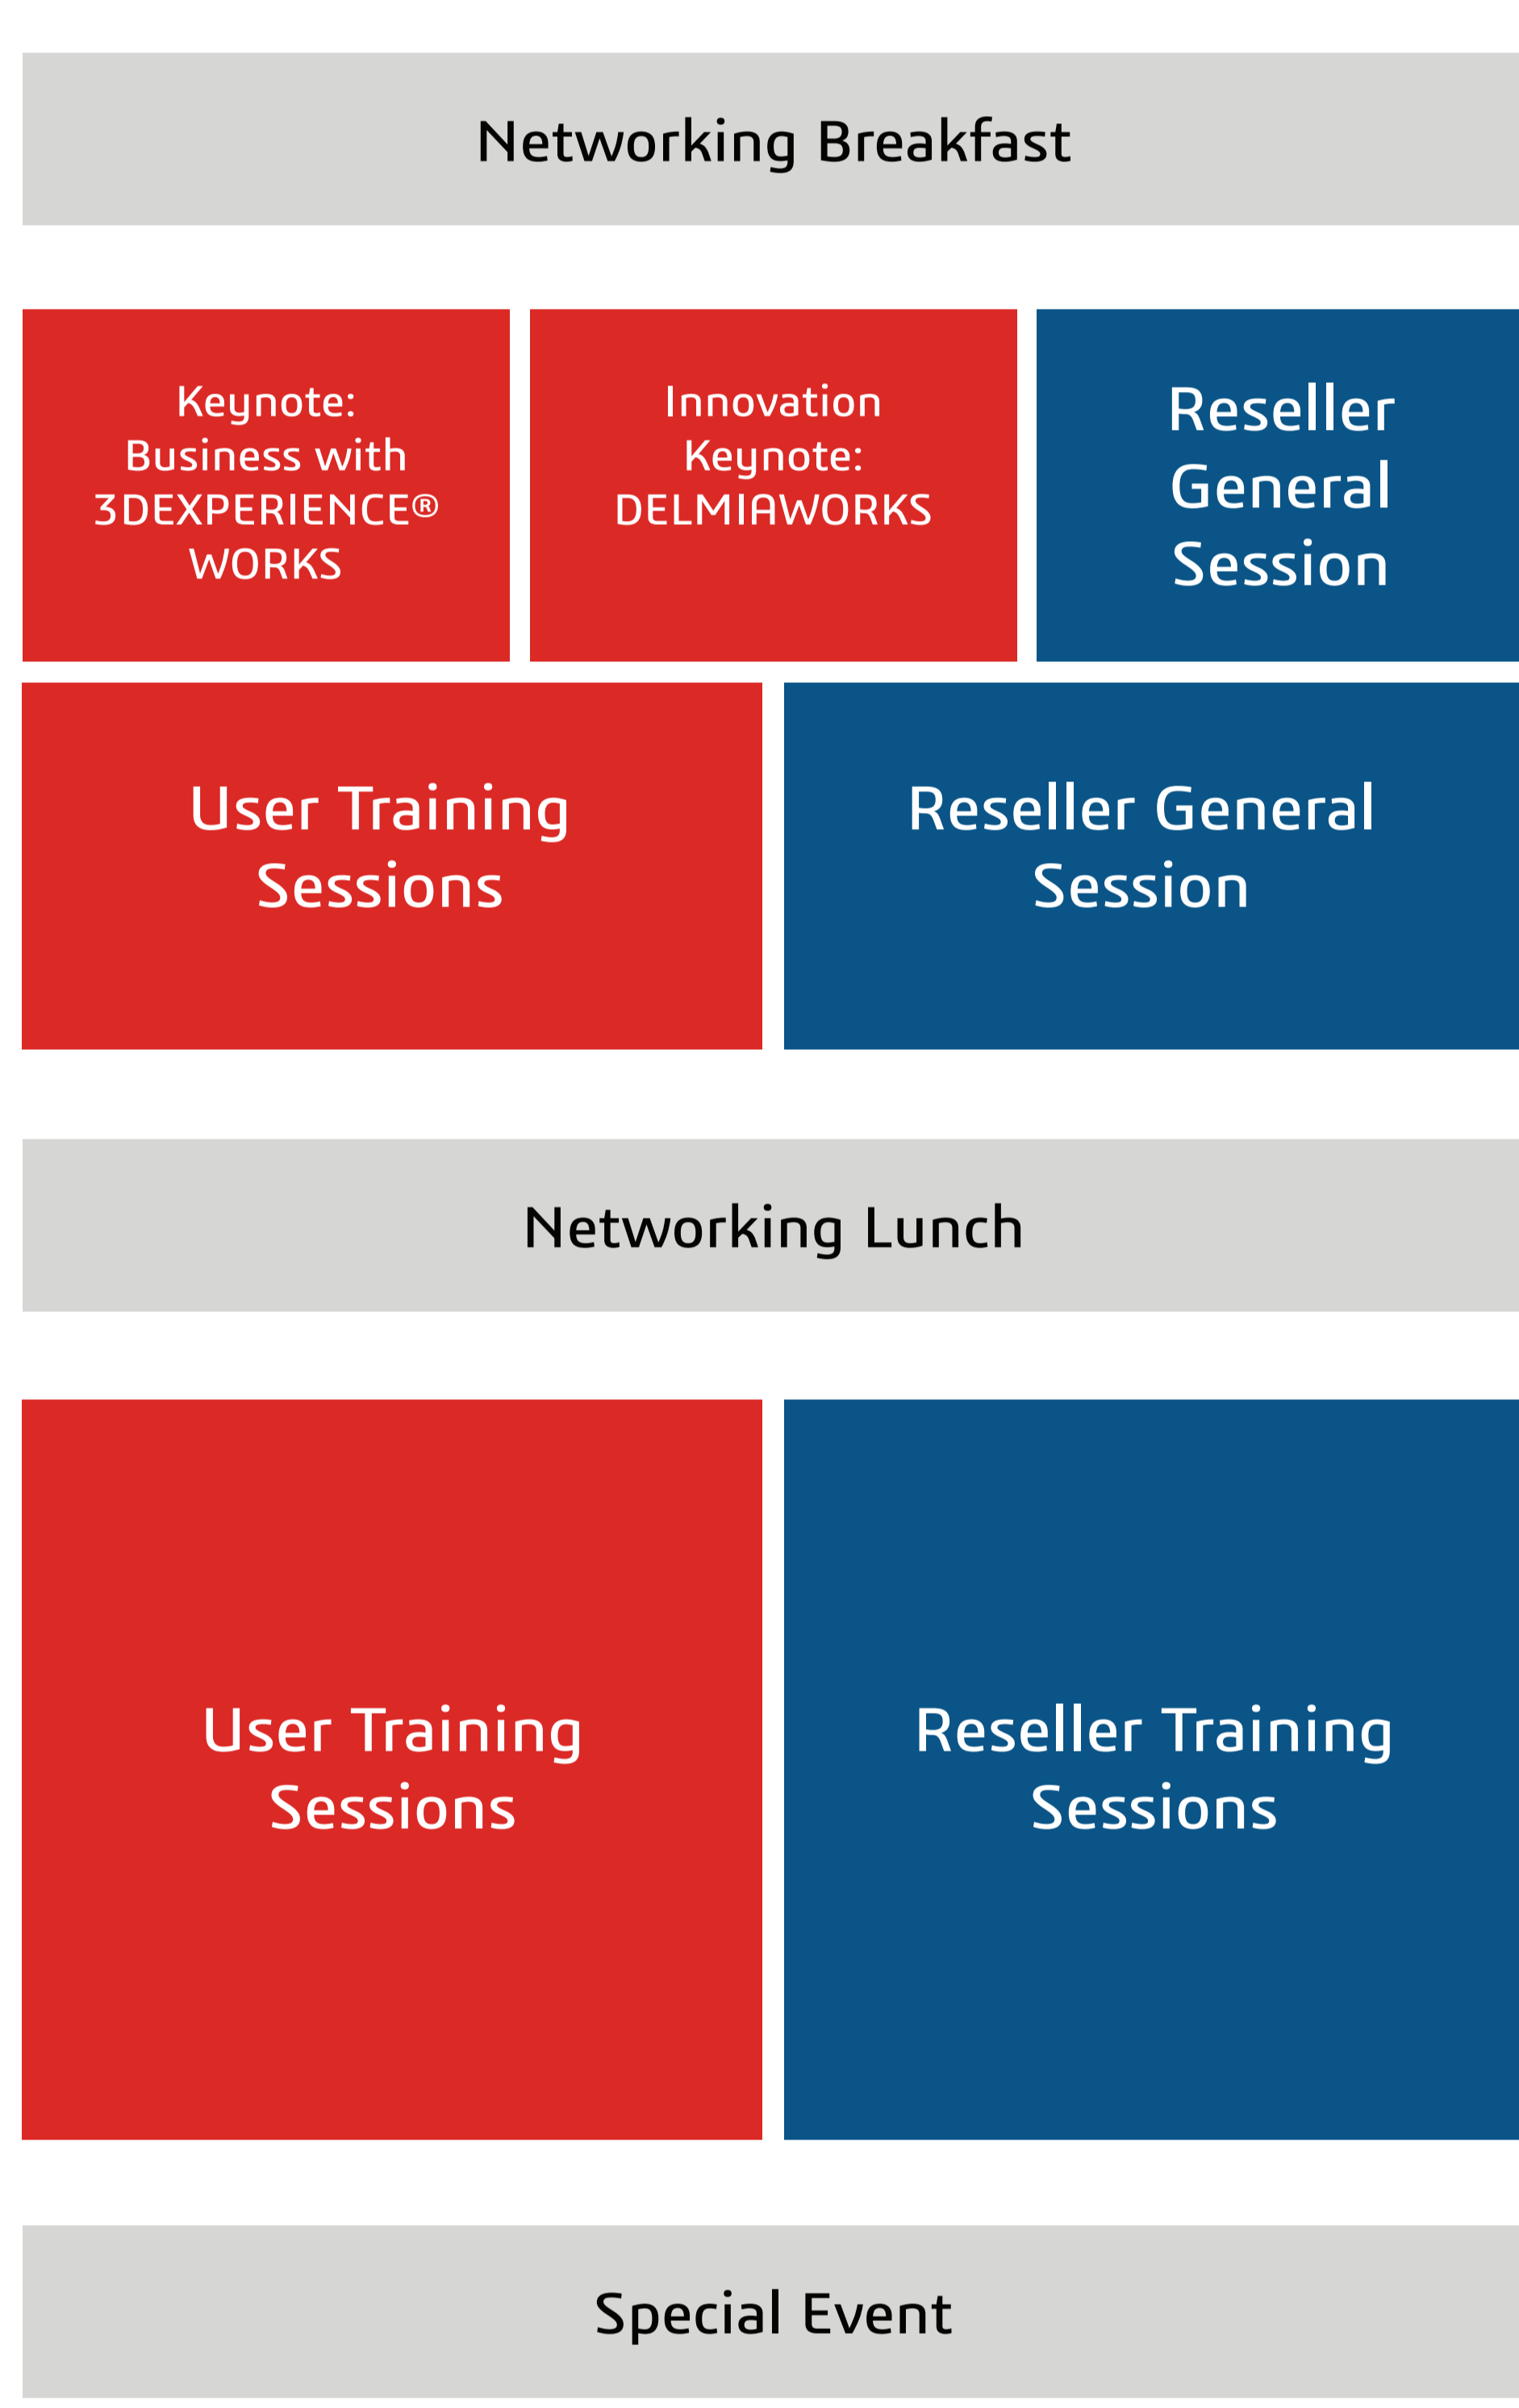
Networking Breakfast

Keynote: Business with 3DEXPERIENCE® WORKS

Innovation Keynote: DELMIAWORKS

Reseller General Session

User Training Sessions

Reseller General Session

Networking Lunch

User Training Sessions

Reseller Training Sessions

Special Event